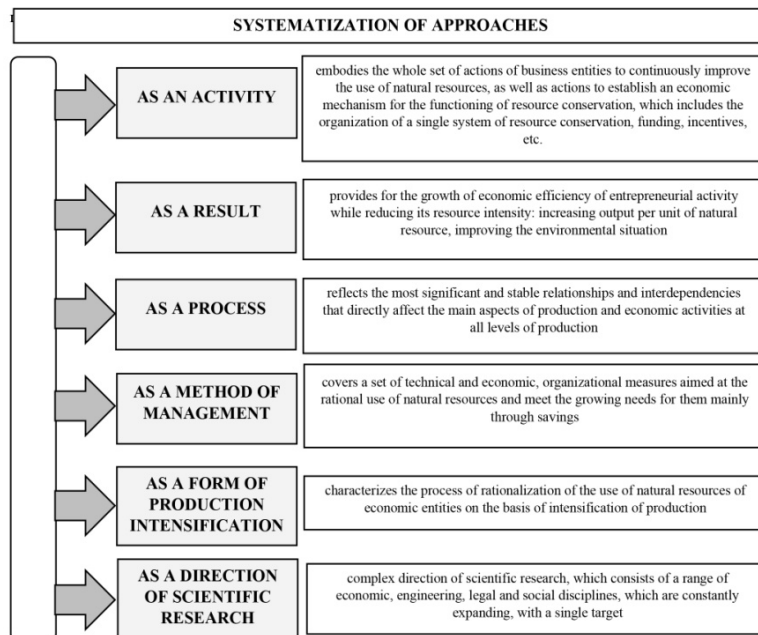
SYSTEMATIZATION OF APPROACHES

AS AN ACTIVITY

embodies the whole set of actions of business entities to continuously improve the use of natural resources, as well as actions to establish an economic mechanism for the functioning of resource conservation, which includes the organization of a single system of resource conservation, funding, incentives, etc.

AS A RESULT

provides for the growth of economic efficiency of entrepreneurial activity while reducing its resource intensity: increasing output per unit of natural resource, improving the environmental situation

AS A PROCESS

reflects the most significant and stable relationships and interdependencies that directly affect the main aspects of production and economic activities at all levels of production

AS A METHOD OF MANAGEMENT

covers a set of technical and economic, organizational measures aimed at the rational use of natural resources and meet the growing needs for them mainly through savings

AS A FORM OF PRODUCTION INTENSIFICATION

characterizes the process of rationalization of the use of natural resources of economic entities on the basis of intensification of production

AS A DIRECTION OF SCIENTIFIC RESEARCH

complex direction of scientific research, which consists of a range of economic, engineering, legal and social disciplines, which are constantly expanding, with a single target